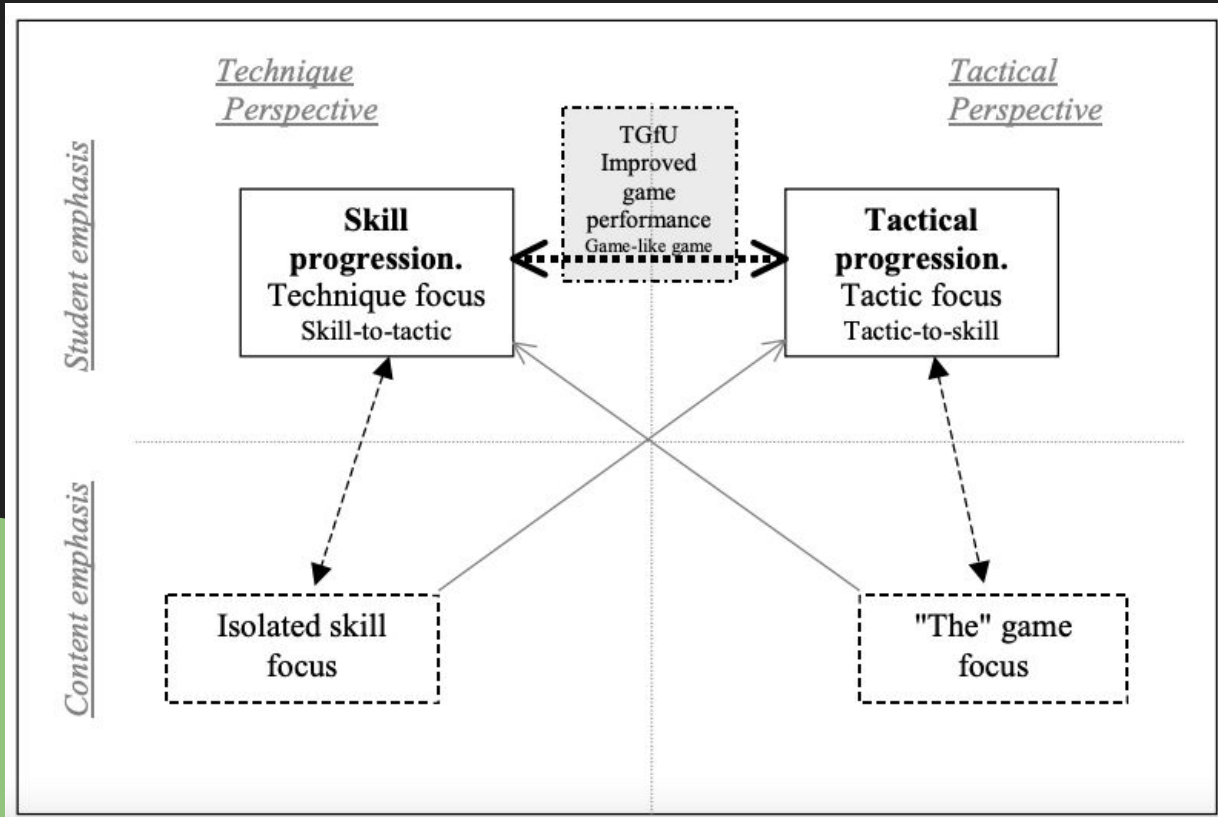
Technique Perspective

Tactical Perspective

Student emphasis

Content emphasis

TGfU
Improved game performance
Game-like game

Skill progression.
Technique focus
Skill-to-tactic

Tactical progression.
Tactic focus
Tactic-to-skill

Isolated skill focus

"The" game focus